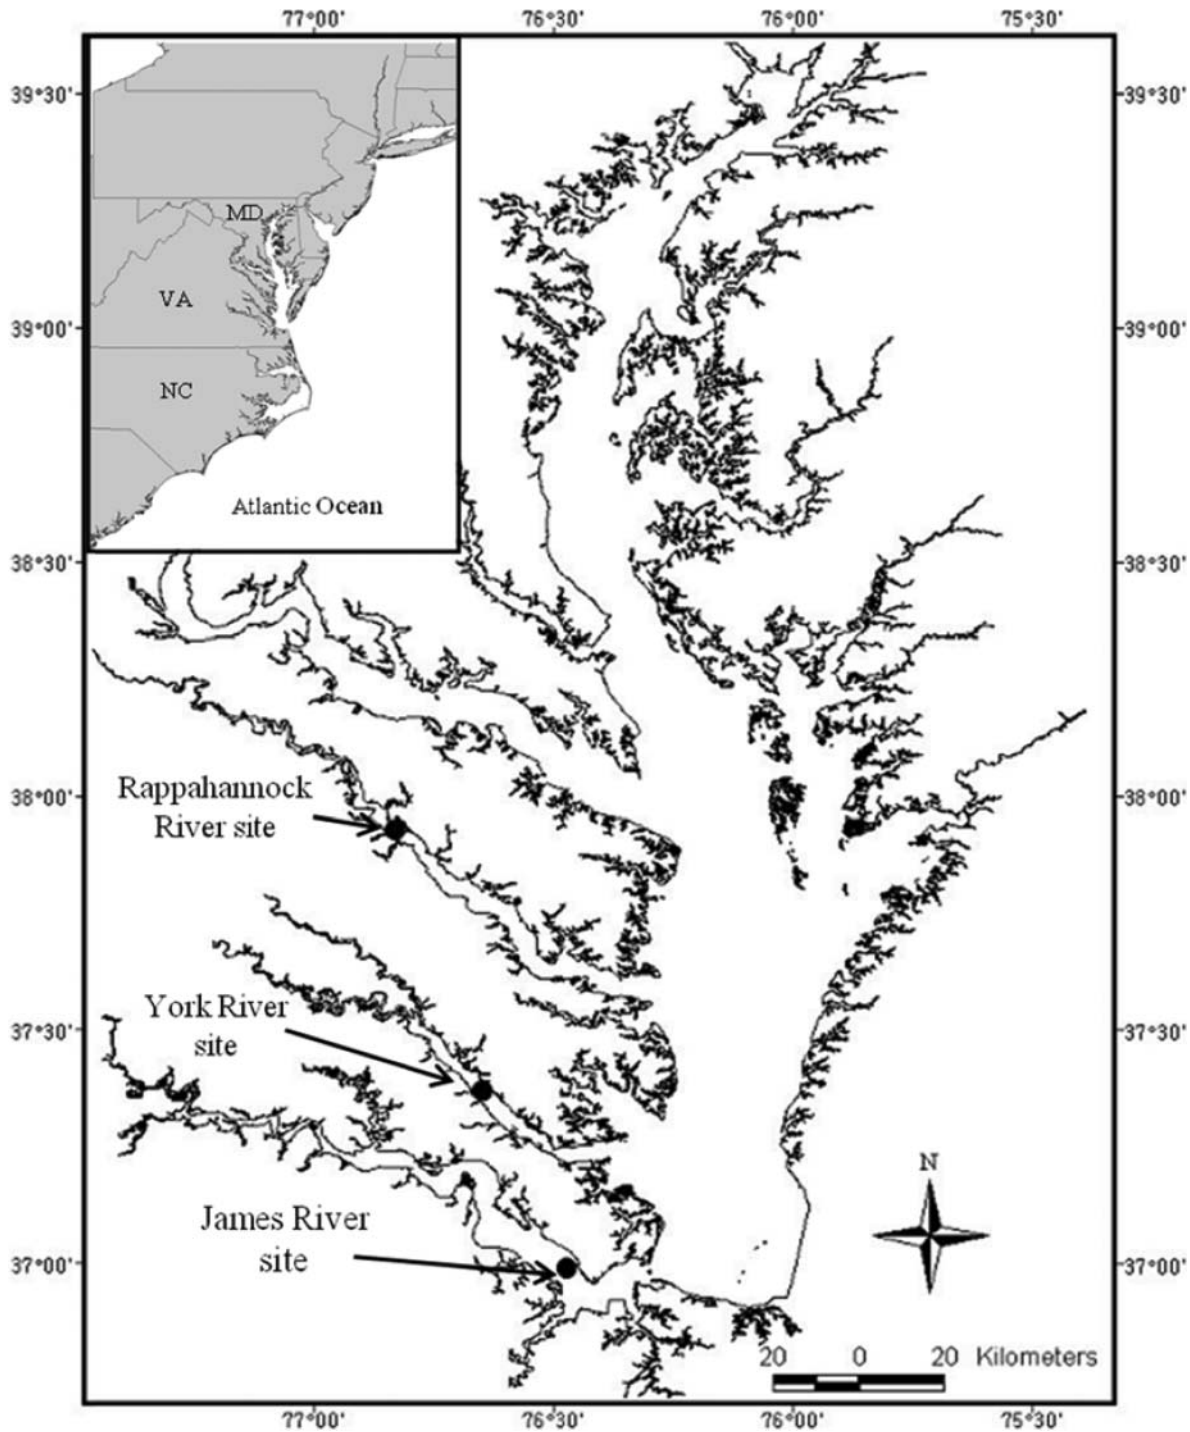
77°00'
76°30'
76°00'
75°30'

39°30'
39°00'
38°30'
38°00'
37°30'
37°00'

39°30'
39°00'
38°30'
38°00'
37°30'
37°00'

MD
VA
NC
Atlantic Ocean

Rappahannock River site

York River site

James River site

N

20 0 20 Kilometers

77°00'
76°30'
76°00'
75°30'